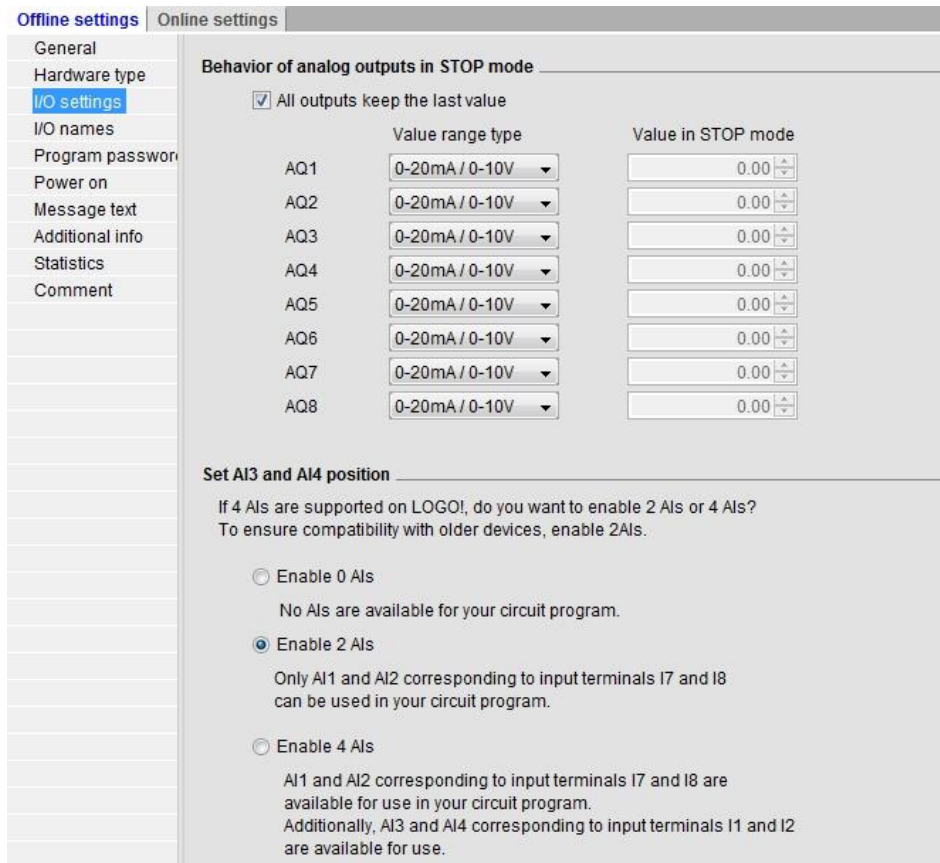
Offline settings | Online settings

General
Hardware type
I/O settings
I/O names
Program passwor
Power on
Message text
Additional info
Statistics
Comment

Behavior of analog outputs in STOP mode

All outputs keep the last value

| | Value range type | Value in STOP mode |
|---|---|---|
| AQ1 | 0-20mA / 0-10V | 0.00 |
| AQ2 | 0-20mA / 0-10V | 0.00 |
| AQ3 | 0-20mA / 0-10V | 0.00 |
| AQ4 | 0-20mA / 0-10V | 0.00 |
| AQ5 | 0-20mA / 0-10V | 0.00 |
| AQ6 | 0-20mA / 0-10V | 0.00 |
| AQ7 | 0-20mA / 0-10V | 0.00 |
| AQ8 | 0-20mA / 0-10V | 0.00 |

Set AI3 and AI4 position

If 4 AIs are supported on LOGO!, do you want to enable 2 AIs or 4 AIs?
To ensure compatibility with older devices, enable 2AIs.

Enable 0 AIs

No AIs are available for your circuit program.

Enable 2 AIs

Only AI1 and AI2 corresponding to input terminals I7 and I8 can be used in your circuit program.

Enable 4 AIs

AI1 and AI2 corresponding to input terminals I7 and I8 are available for use in your circuit program.
Additionally, AI3 and AI4 corresponding to input terminals I1 and I2 are available for use.